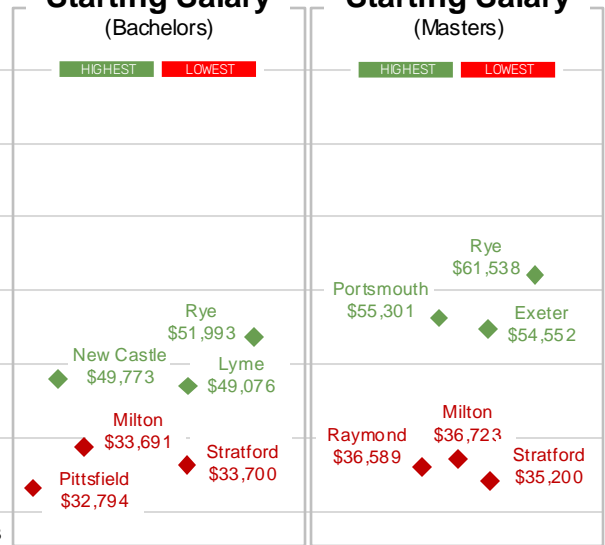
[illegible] Starting Salary
(Bachelors)

HIGHEST LOWEST

Rye
$51,993

New Castle
$49,773

Lyme
$49,076

Milton
$33,691

Stratford
$33,700

Pittsfield
$32,794

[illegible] Starting Salary
(Masters)

HIGHEST LOWEST

Rye
$61,538

Portsmouth
$55,301

Exeter
$54,552

Milton
$36,723

Raymond
$36,589

Stratford
$35,200